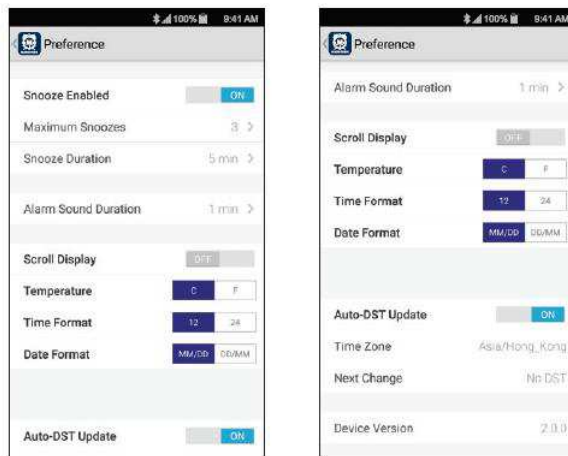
100% 8:41 AM
Preference

Snooze Enabled ON
Maximum Snoozes 3 >
Snooze Duration 5 min >

Alarm Sound Duration 1 min >

Scroll Display OFF
Temperature C F
Time Format 12 24
Date Format MM/DD DD/MM

Auto-DST Update ON

100% 8:41 AM
Preference

Alarm Sound Duration 1 min >

Scroll Display OFF
Temperature C F
Time Format 12 24
Date Format MM/DD DD/MM

Auto-DST Update ON
Time Zone Asia/Hong_Kong
Next Change No DST

Device Version 2.0.0